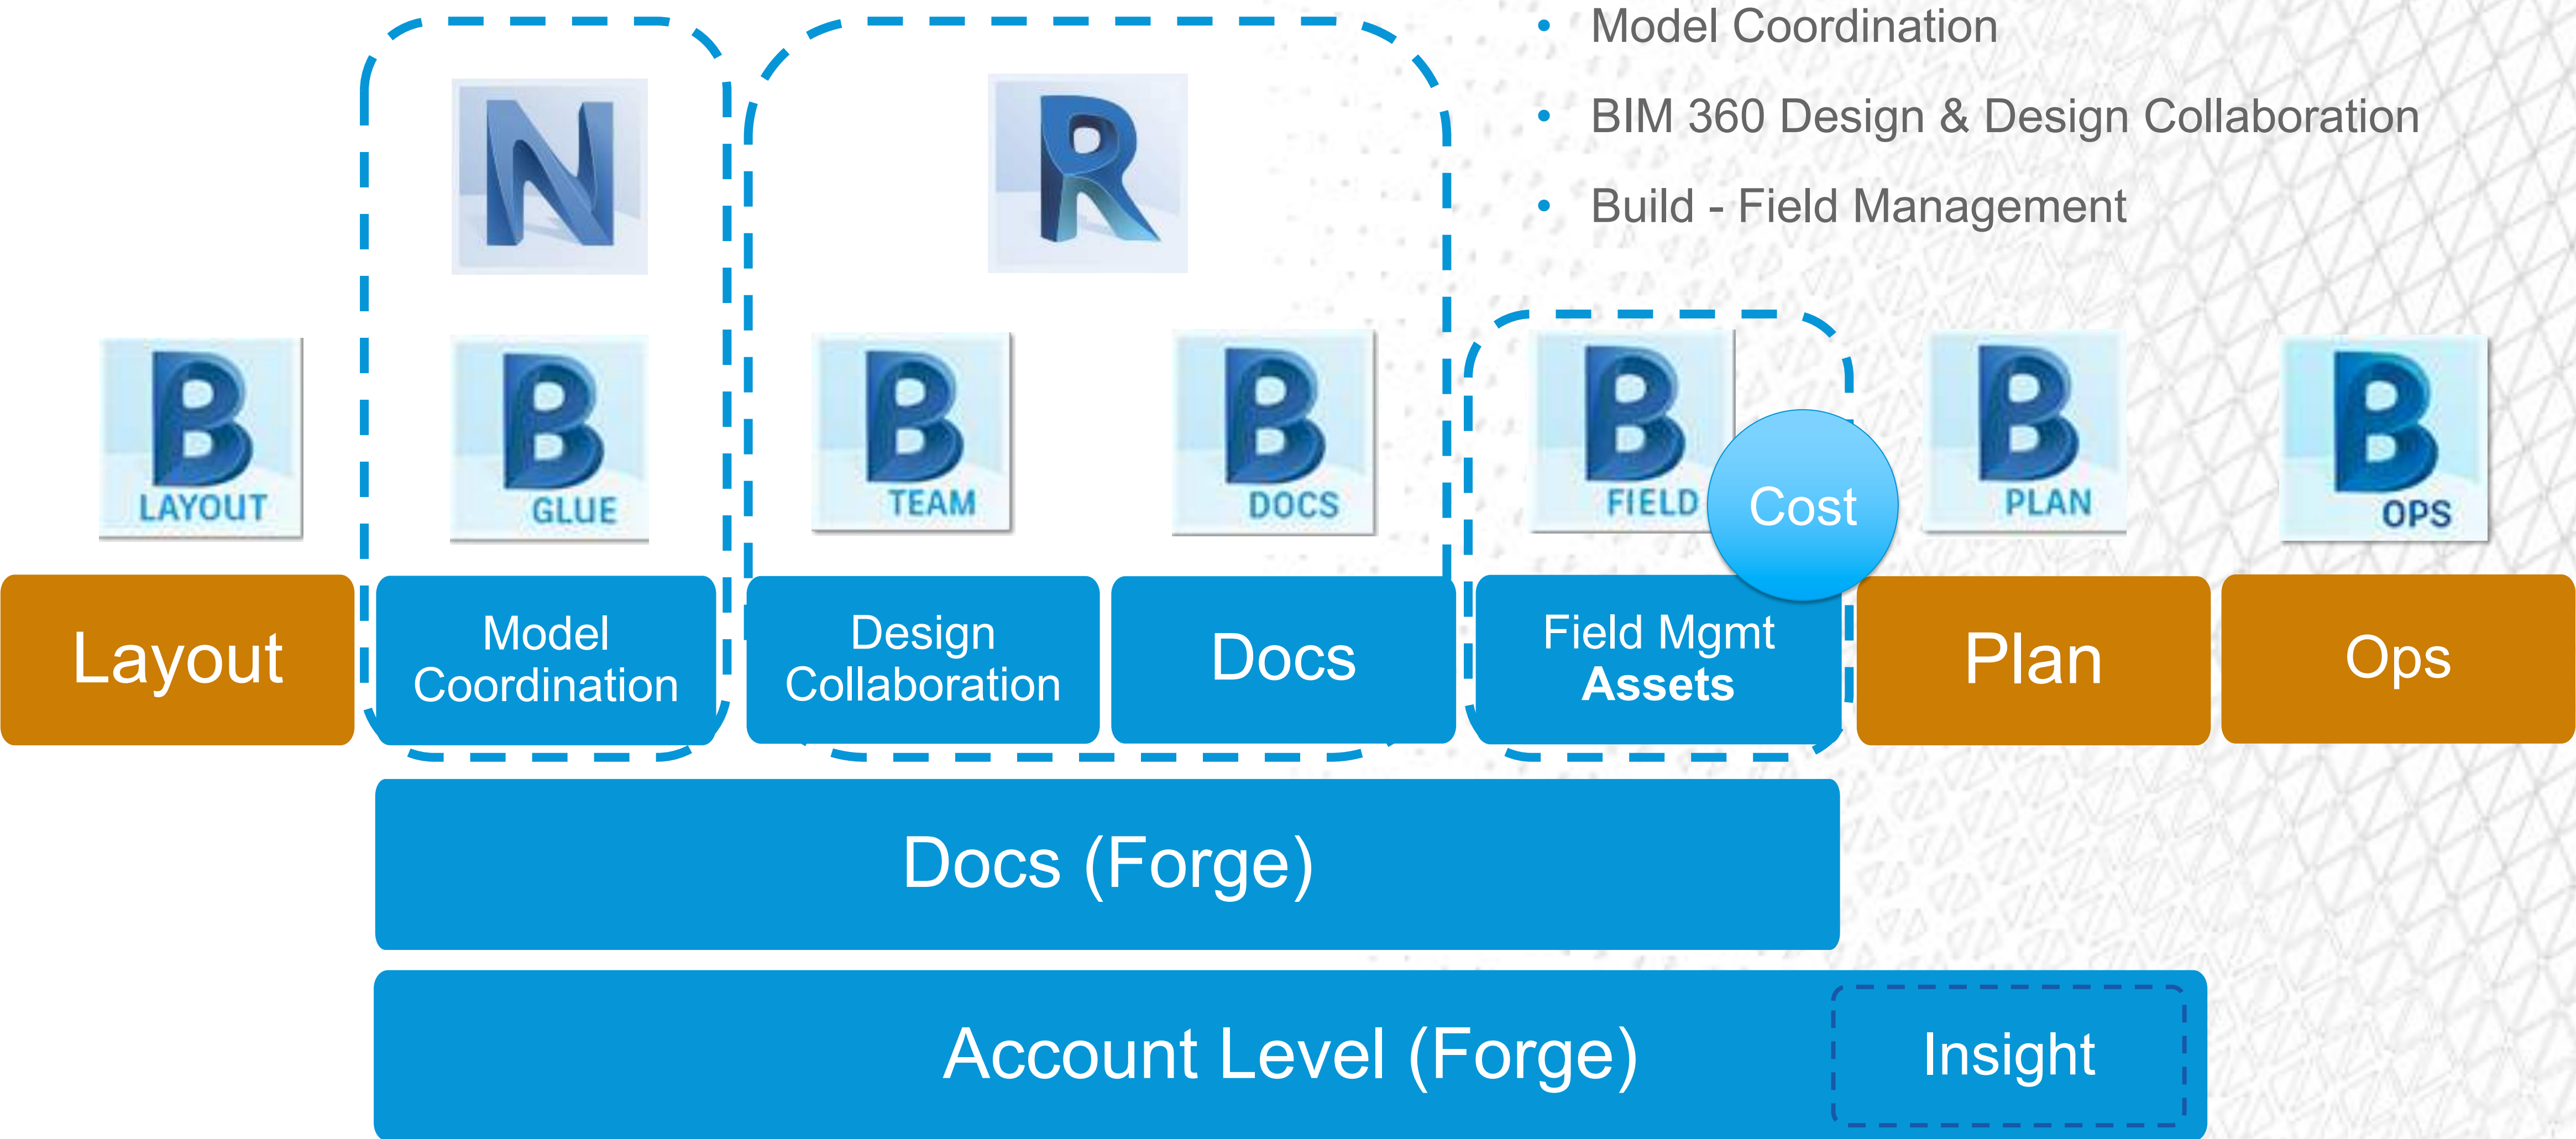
• Model Coordination
• BIM 360 Design & Design Collaboration
• Build - Field Management

N R

B LAYOUT
B GLUE
B TEAM
B DOCS
B FIELD
Cost
B PLAN
B OPS

Layout
Model Coordination
Design Collaboration
Docs
Field Mgmt **Assets**
Plan
Ops

Docs (Forge)

Account Level (Forge)
Insight